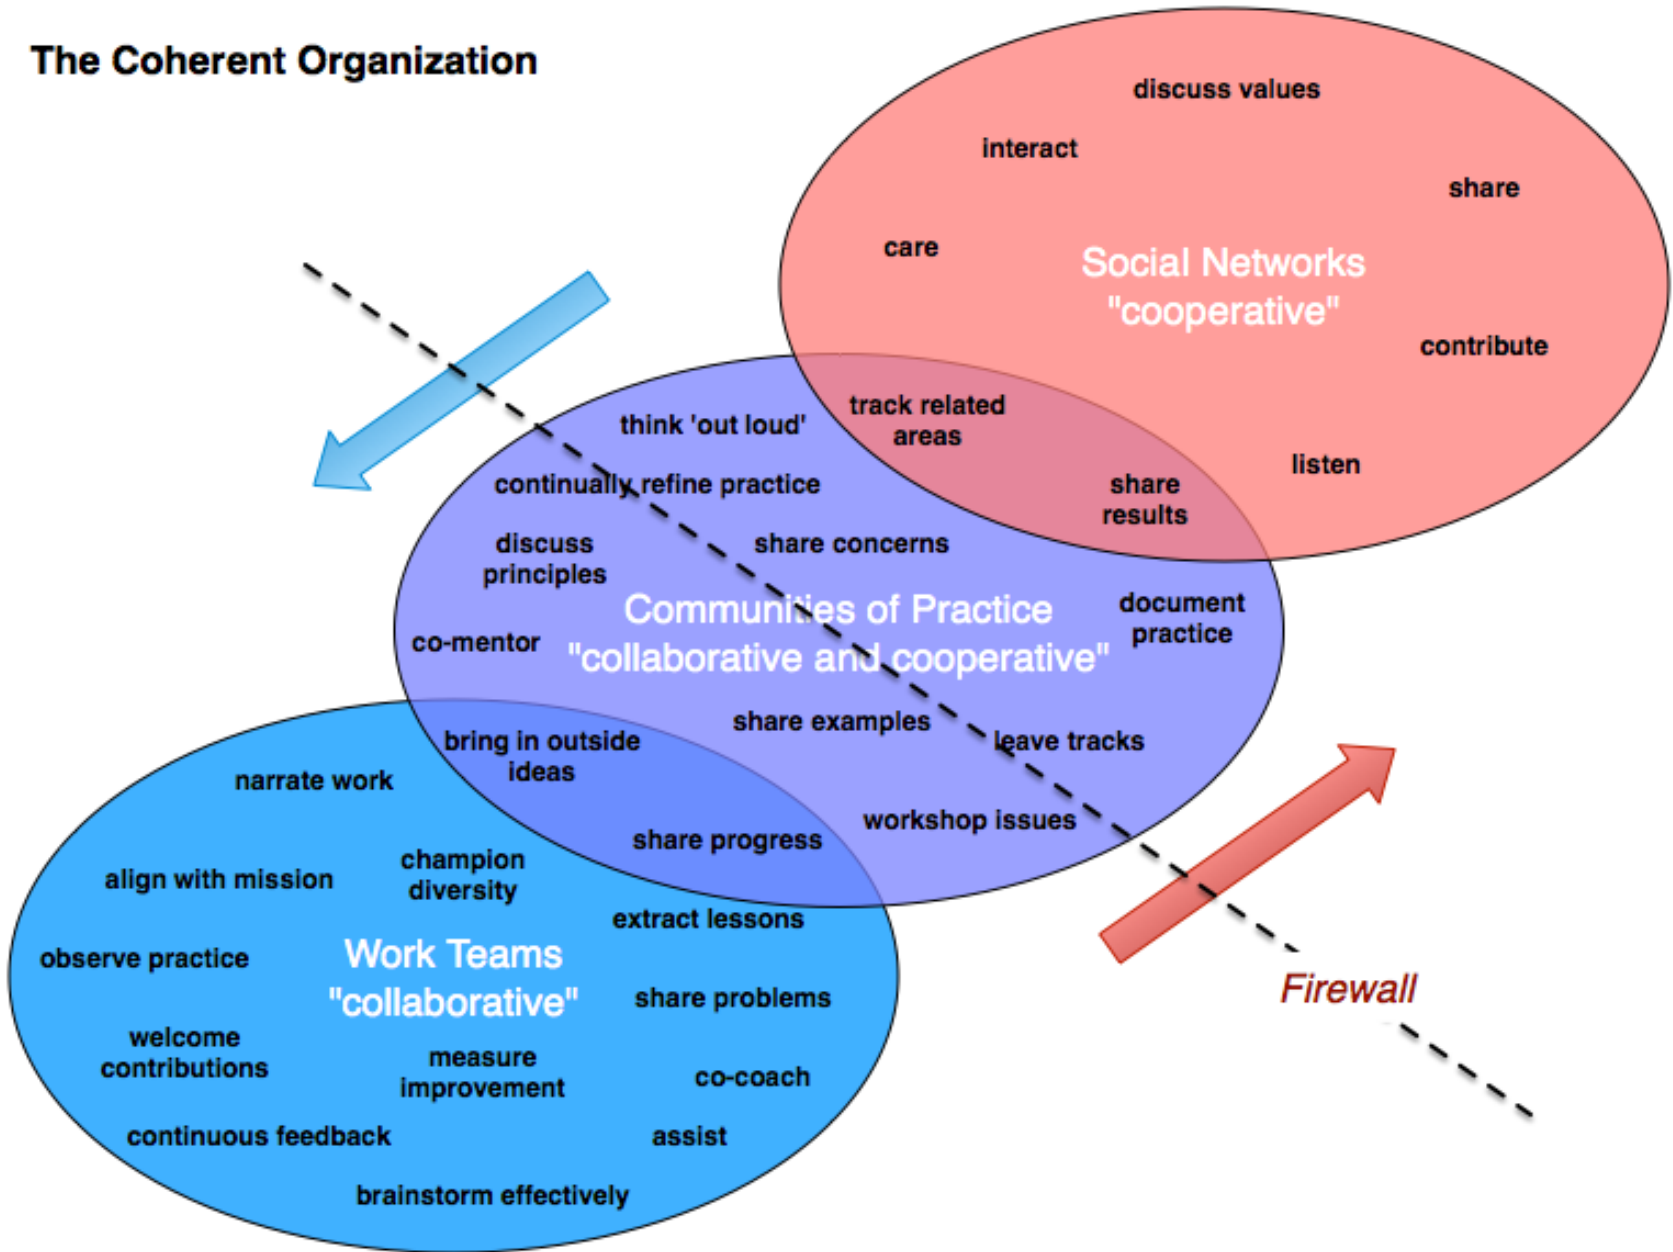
The Coherent Organization

discuss values

interact

share

care

Social Networks
"cooperative"

contribute

track related areas

listen

share results

think 'out loud'

continually refine practice

discuss principles

share concerns

Communities of Practice
"collaborative and cooperative"

document practice

co-mentor

share examples

leave tracks

bring in outside ideas

narrate work

workshop issues

share progress

champion diversity

align with mission

extract lessons

observe practice

Work Teams
"collaborative"

share problems

Firewall

welcome contributions

measure improvement

co-coach

continuous feedback

assist

brainstorm effectively